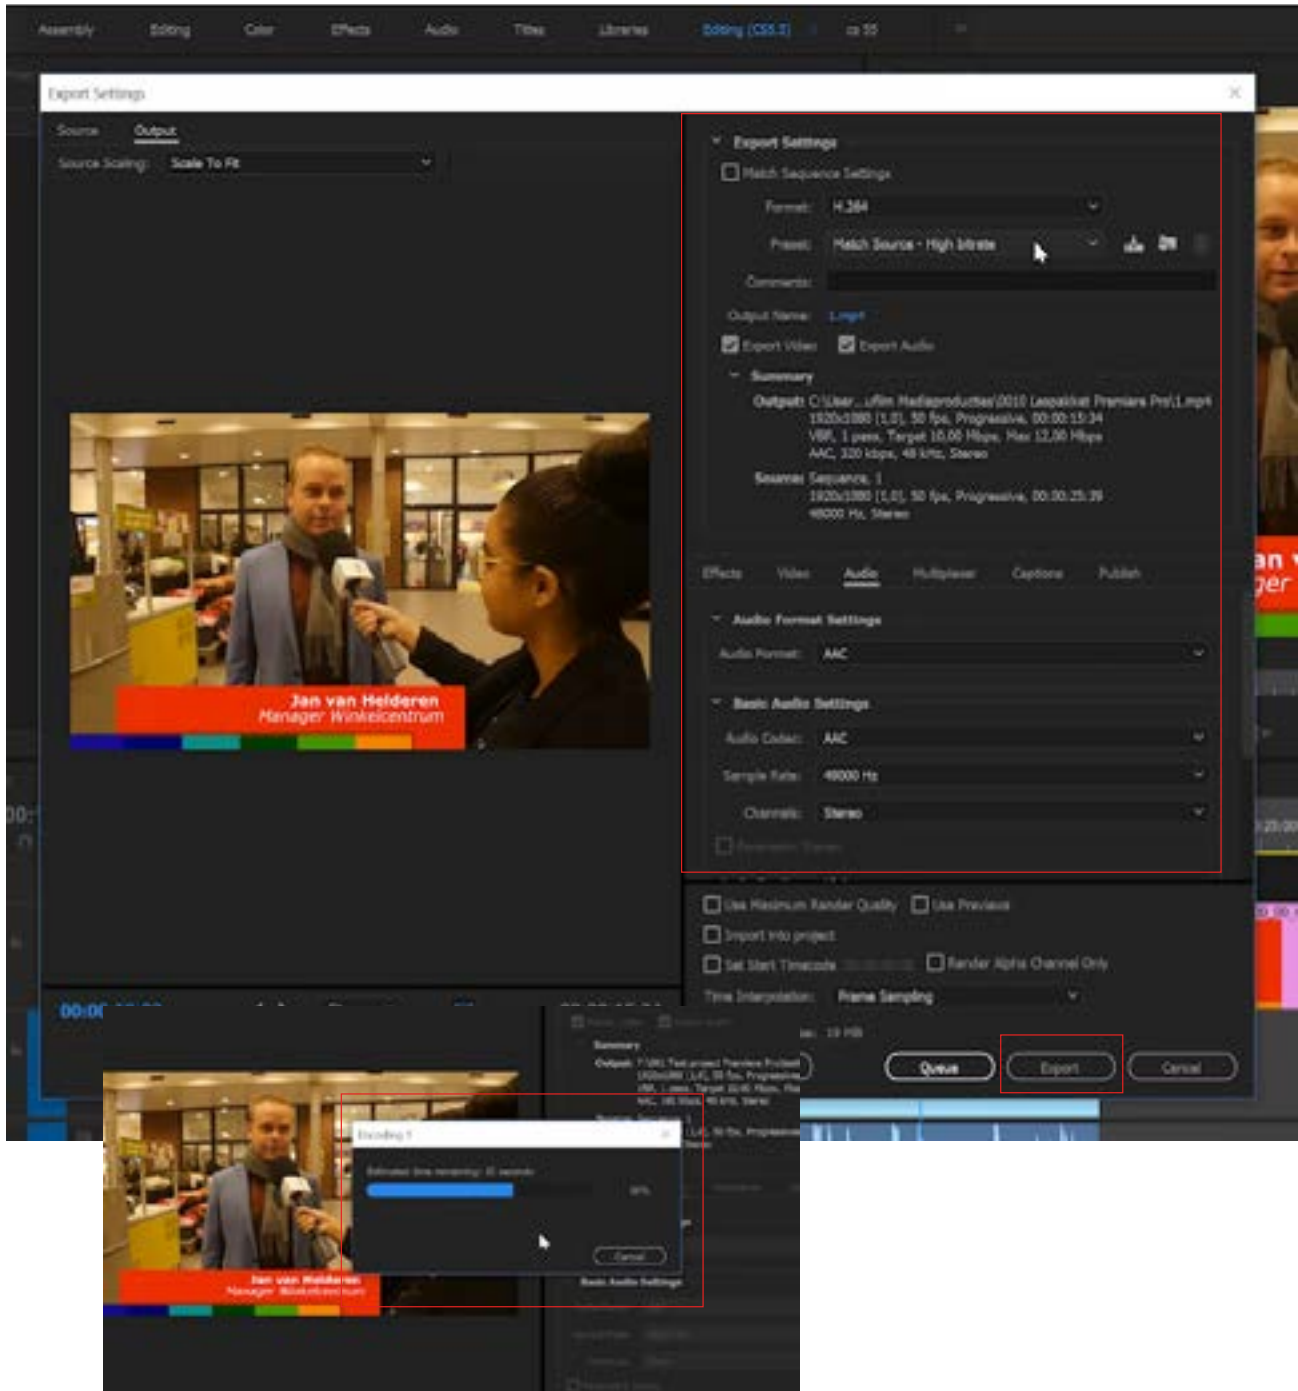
Assembly Editing Color Effects Audio Titles Libraries Editing (CS5.5) cs 55

Export Settings

Source Output

Source Scaling: Scale To Fit

Jan van Helderen
Manager Winkelcentrum

Export Settings

Match Sequence Settings

Format: H.264

Preset: Match Source - High bitrate

Comments:

Output Name: 1.mp4

Export Video Export Audio

Summary

Output: C:\User...ufilm Mediaproducties\0010 Lespakket Premiere Pro\1.mp4
1920x1080 (1,0), 50 fps, Progressive, 00:00:15:34
VBR, 1 pass, Target 10,00 Mbps, Max 12,00 Mbps
AAC, 320 kbps, 48 kHz, Stereo

Source: Sequence, 1
1920x1080 (1,0), 50 fps, Progressive, 00:00:25:39
48000 Hz, Stereo

Effects Video Audio Multiplexer Captions Publish

Audio Format Settings

Audio Format: AAC

Basic Audio Settings

Audio Codec: AAC

Sample Rate: 48000 Hz

Channels: Stereo

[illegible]

Use Maximum Render Quality Use Previews

Import into project

Set Start Timecode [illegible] Render Alpha Channel Only

Time Interpolation: Frame Sampling

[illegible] 19 MB

Queue Export Cancel

an
ger

00:0

Summary

Output: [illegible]

Encoding 1

Estimated time remaining: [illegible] seconds

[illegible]%

Cancel

Jan van Helderen
Manager Winkelcentrum

Basic Audio Settings